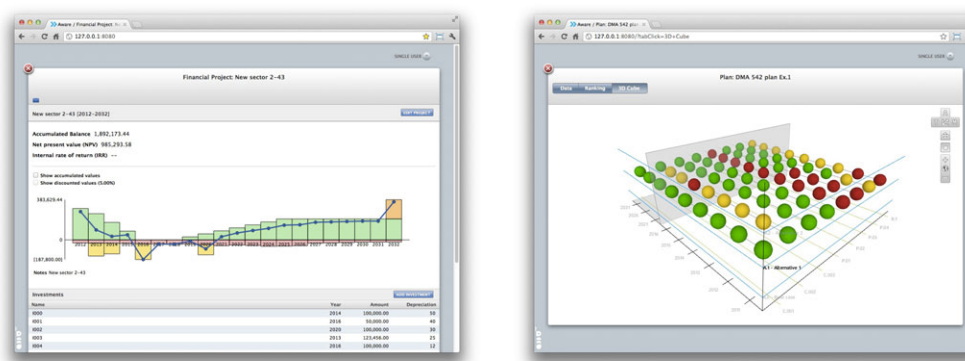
Aware | Financial Project: N

127.0.0.1:8040

SINGLE STATE

Financial Project: New sector 2-43

New sector 2-43 (2012-2032)

EDIT PROJECT

Accumulated Balance 1,892,173.44

Net present value (NPV) 985,293.58

Internal rate of return (IRR) --

Show accumulated values

Show discounted values (5.00%)

383,629.44

0

(187,805.00)

2012 2013 2014 2015 2016 2017 2018 2019 2020 2021 2022 2023 2024 2025 2026 2027 2028 2029 2030 2031 2032

Notes New sector 2-43

Investments

NEW INVESTMENT

| Name | Year | Amount | Depreciation |
|---|---|---|---|
| I000 | 2014 | 100,000.00 | 50 |
| I001 | 2018 | 50,000.00 | 40 |
| I002 | 2020 | 100,000.00 | 30 |
| I003 | 2013 | 123,456.00 | 25 |
| I004 | 2016 | 100,000.00 | 12 |

Aware | Plan: DMA 542 pla

127.0.0.1:8040/?tabClick=3D+Cube

SINGLE STATE

Plan: DMA 542 plan Ex.1

State Ranking 3D Cube

A1 - Alternative 1